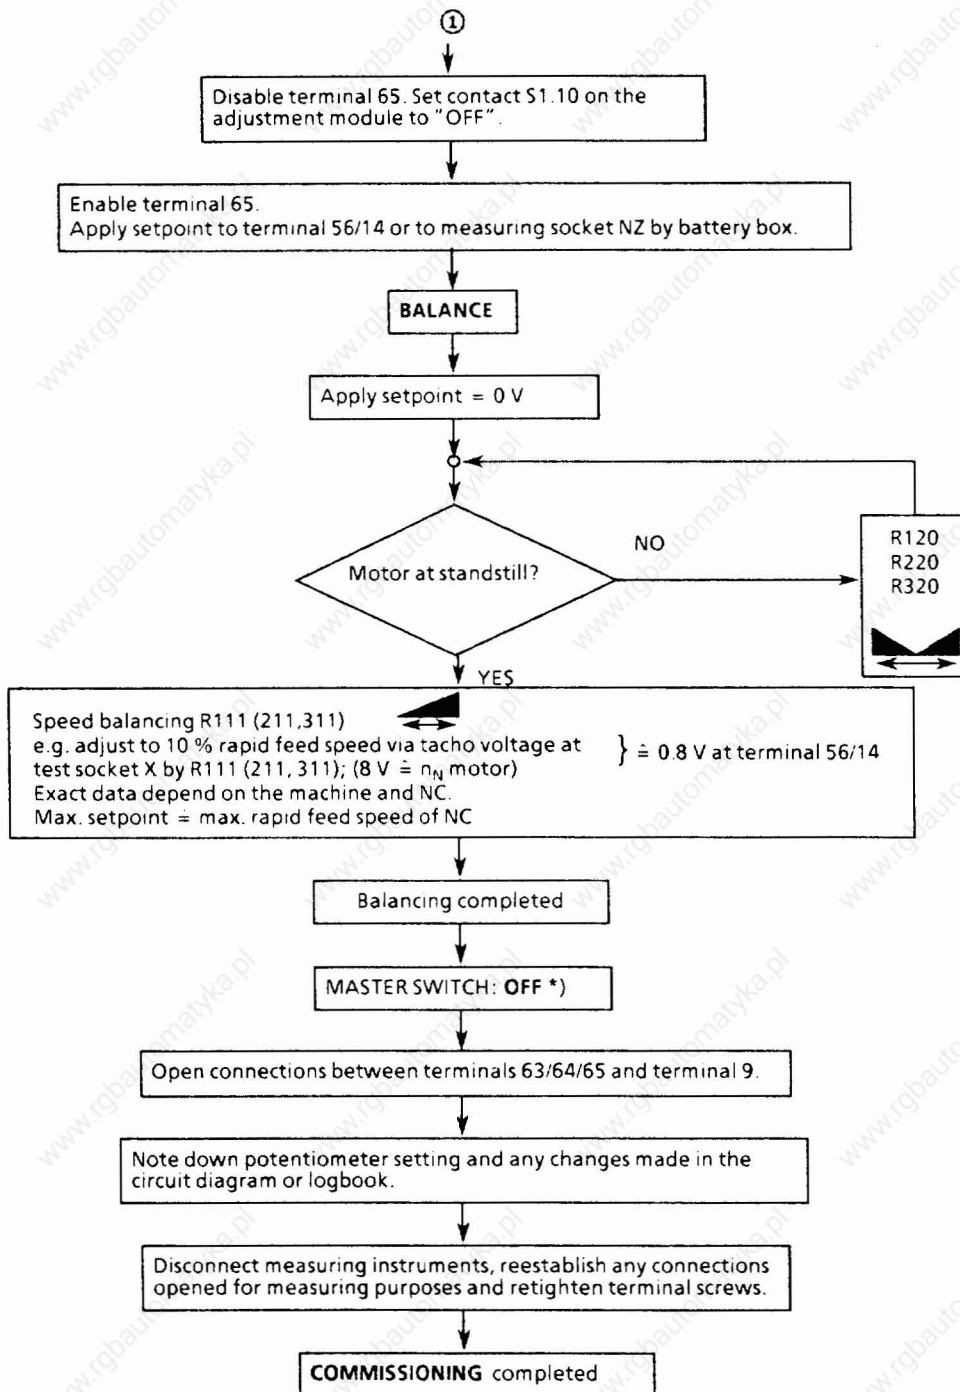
①

Disable terminal 65. Set contact S1.10 on the adjustment module to "OFF".

Enable terminal 65.
Apply setpoint to terminal 56/14 or to measuring socket NZ by battery box.

BALANCE

Apply setpoint = 0 V

Motor at standstill?

NO

R120
R220
R320

YES

Speed balancing R111 (211,311)
e.g. adjust to 10 % rapid feed speed via tacho voltage at test socket X by R111 (211, 311); (8 V $\hat{=}$ $n_N$ motor) } $\hat{=}$ 0.8 V at terminal 56/14
Exact data depend on the machine and NC.
Max. setpoint $\hat{=}$ max. rapid feed speed of NC

Balancing completed

MASTER SWITCH: OFF *)

Open connections between terminals 63/64/65 and terminal 9.

Note down potentiometer setting and any changes made in the circuit diagram or logbook.

Disconnect measuring instruments, reestablish any connections opened for measuring purposes and retighten terminal screws.

COMMISSIONING completed